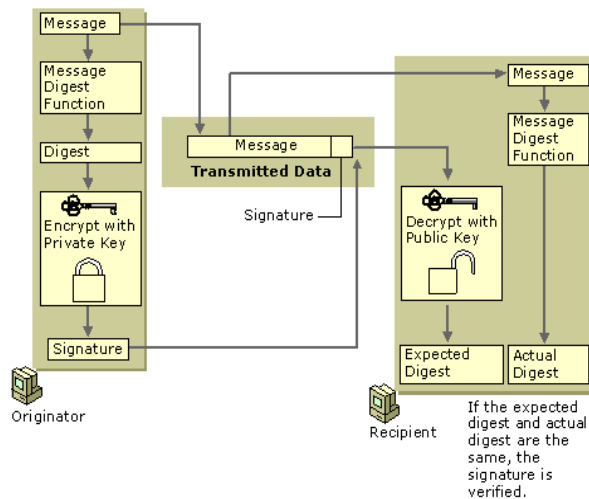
Message

Message Digest Function

Digest

Encrypt with Private Key

Signature

Originator

Message

Transmitted Data

Signature

Message

Message Digest Function

Decrypt with Public Key

Expected Digest

Actual Digest

Recipient

If the expected digest and actual digest are the same, the signature is verified.